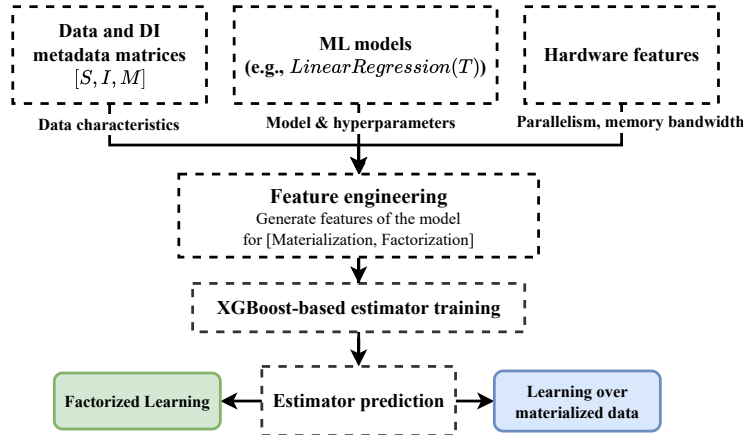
Data and DI metadata matrices $[S, I, M]$

ML models (e.g., $LinearRegression(T)$)

Hardware features

Data characteristics

Model & hyperparameters

Parallelism, memory bandwidth

Feature engineering
Generate features of the model for [Materialization, Factorization]

XGBoost-based estimator training

Factorized Learning

Estimator prediction

Learning over materialized data